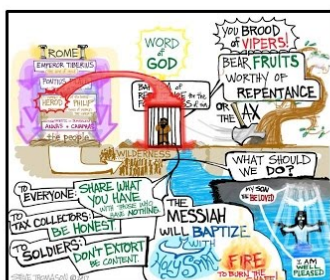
ROME
EMPEROR TIBERIUS
PONTIUS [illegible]
HEROD
PHILIP
ANNAS + CAIAPHAS
the people
WORD of GOD
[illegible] the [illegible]
YOU BROOD of VIPERS!
BEAR FRUITS WORTHY OF REPENTANCE
OR THE AX
WILDERNESS
WHAT SHOULD WE DO?
TO EVERYONE: SHARE WHAT YOU HAVE WITH THOSE WHO HAVE NOTHING
TO TAX COLLECTORS: BE HONEST
TO SOLDIERS: DON'T EXTORT BE CONTENT
THE MESSIAH WILL BAPTIZE with Holy Spirit
FIRE TO BURN THE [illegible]
MY SON THE BELOVED
I AM WELL PLEASED
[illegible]